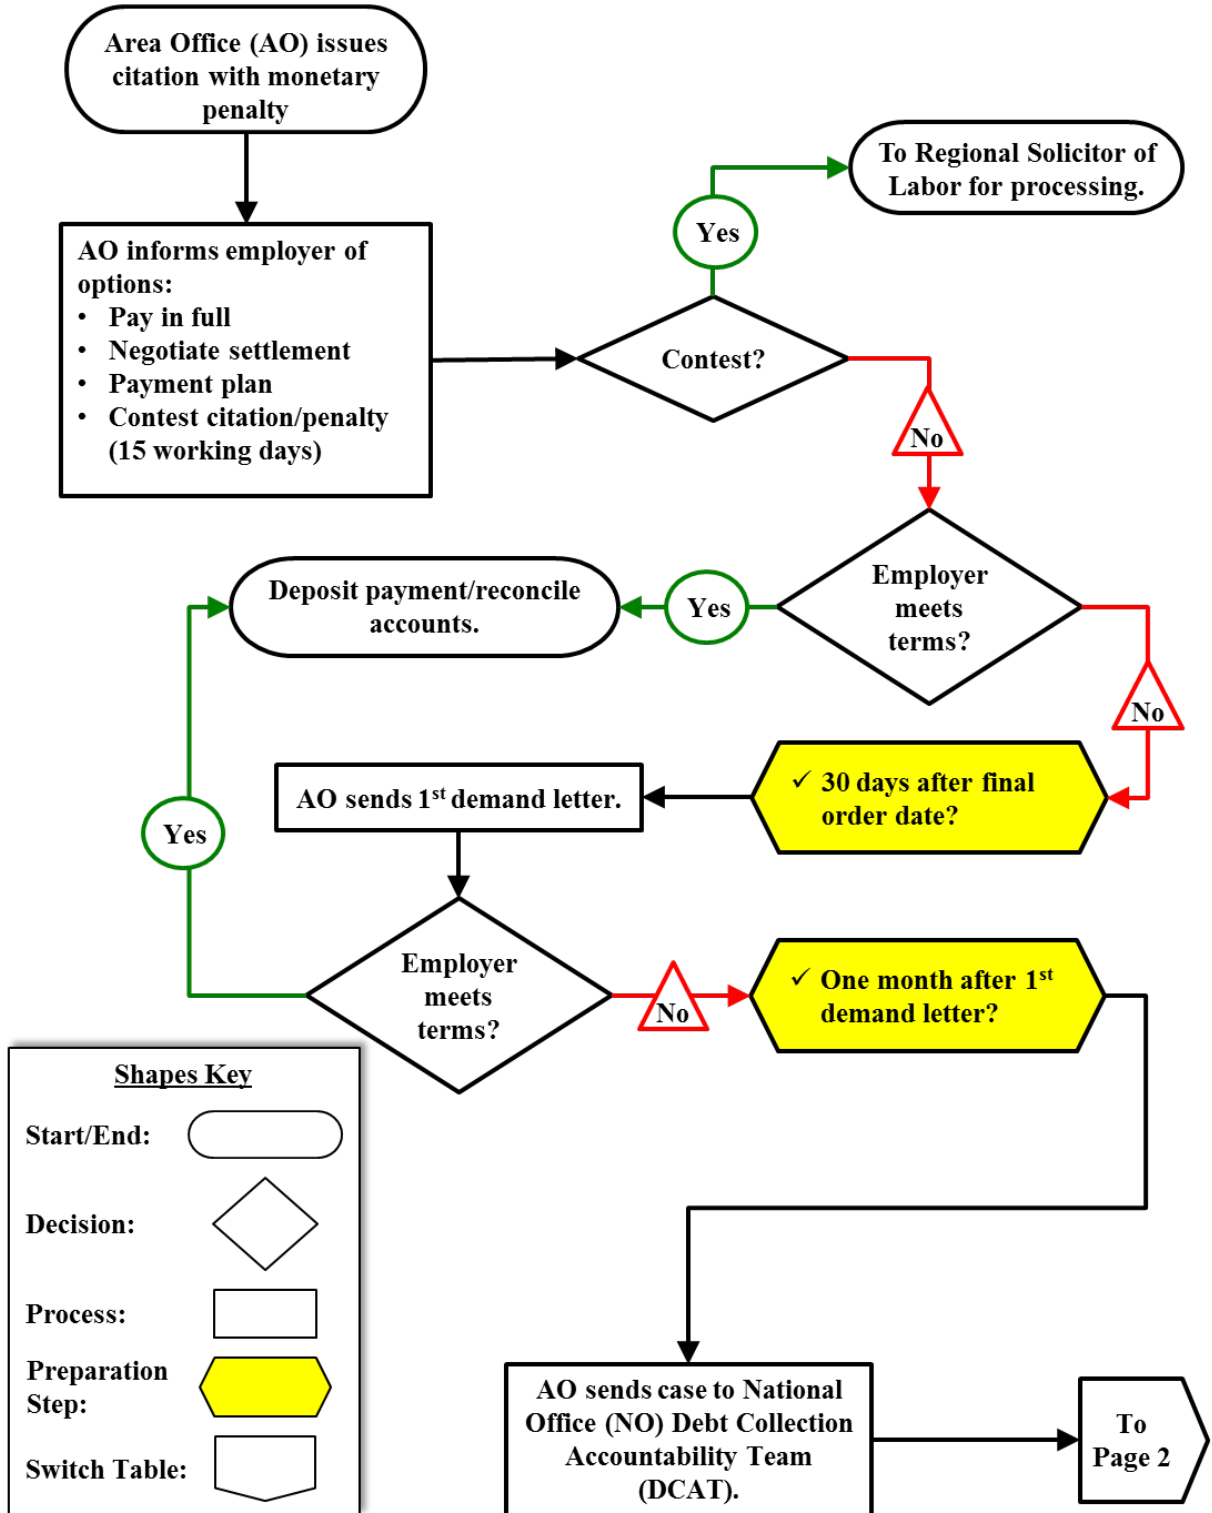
Area Office (AO) issues citation with monetary penalty

AO informs employer of options:
• Pay in full
• Negotiate settlement
• Payment plan
• Contest citation/penalty (15 working days)

Yes

To Regional Solicitor of Labor for processing.

Contest?

No

Deposit payment/reconcile accounts.

Yes

Employer meets terms?

No

✓ 30 days after final order date?

AO sends 1$^{st}$ demand letter.

Yes

Employer meets terms?

No

✓ One month after 1$^{st}$ demand letter?

Shapes Key

Start/End:

Decision:

Process:

Preparation Step:

Switch Table:

AO sends case to National Office (NO) Debt Collection Accountability Team (DCAT).

To Page 2